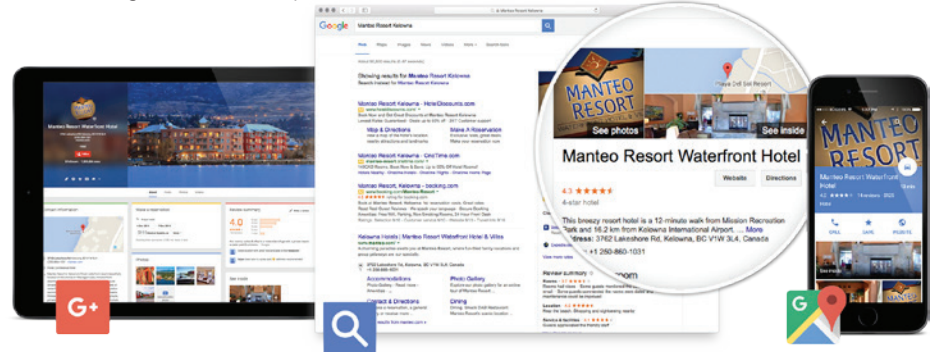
Google

Manteo Resort Kelowna

Showing results for Manteo Resort Kelowna

Manteo Resort Kelowna - HotelDiscounts.com

Map & Directions

Make A Reservation

Manteo Resort Kelowna - OneTime.com

Manteo Resort, Kelowna - booking.com

Kelowna Hotels | Manteo Resort Waterfront Hotel & Villas

Accommodations

Photo Gallery

Contact & Directions

Dining

Manteo Resort Waterfront Hotel

MANTEO RESORT

See photos

See inside

Manteo Resort Waterfront Hotel

Website

Directions

4.3 ★★★★★

4-star hotel

This breezy resort hotel is a 12-minute walk from Mission Recreation Park and 16.2 km from Kelowna International Airport. ... More

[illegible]ress: 3762 Lakeshore Rd, Kelowna, BC V1W 3L4, Canada

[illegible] +1 250-860-1031

MANTEO RESORT

Manteo Resort Waterfront Hotel

CALL

SAVE

G+